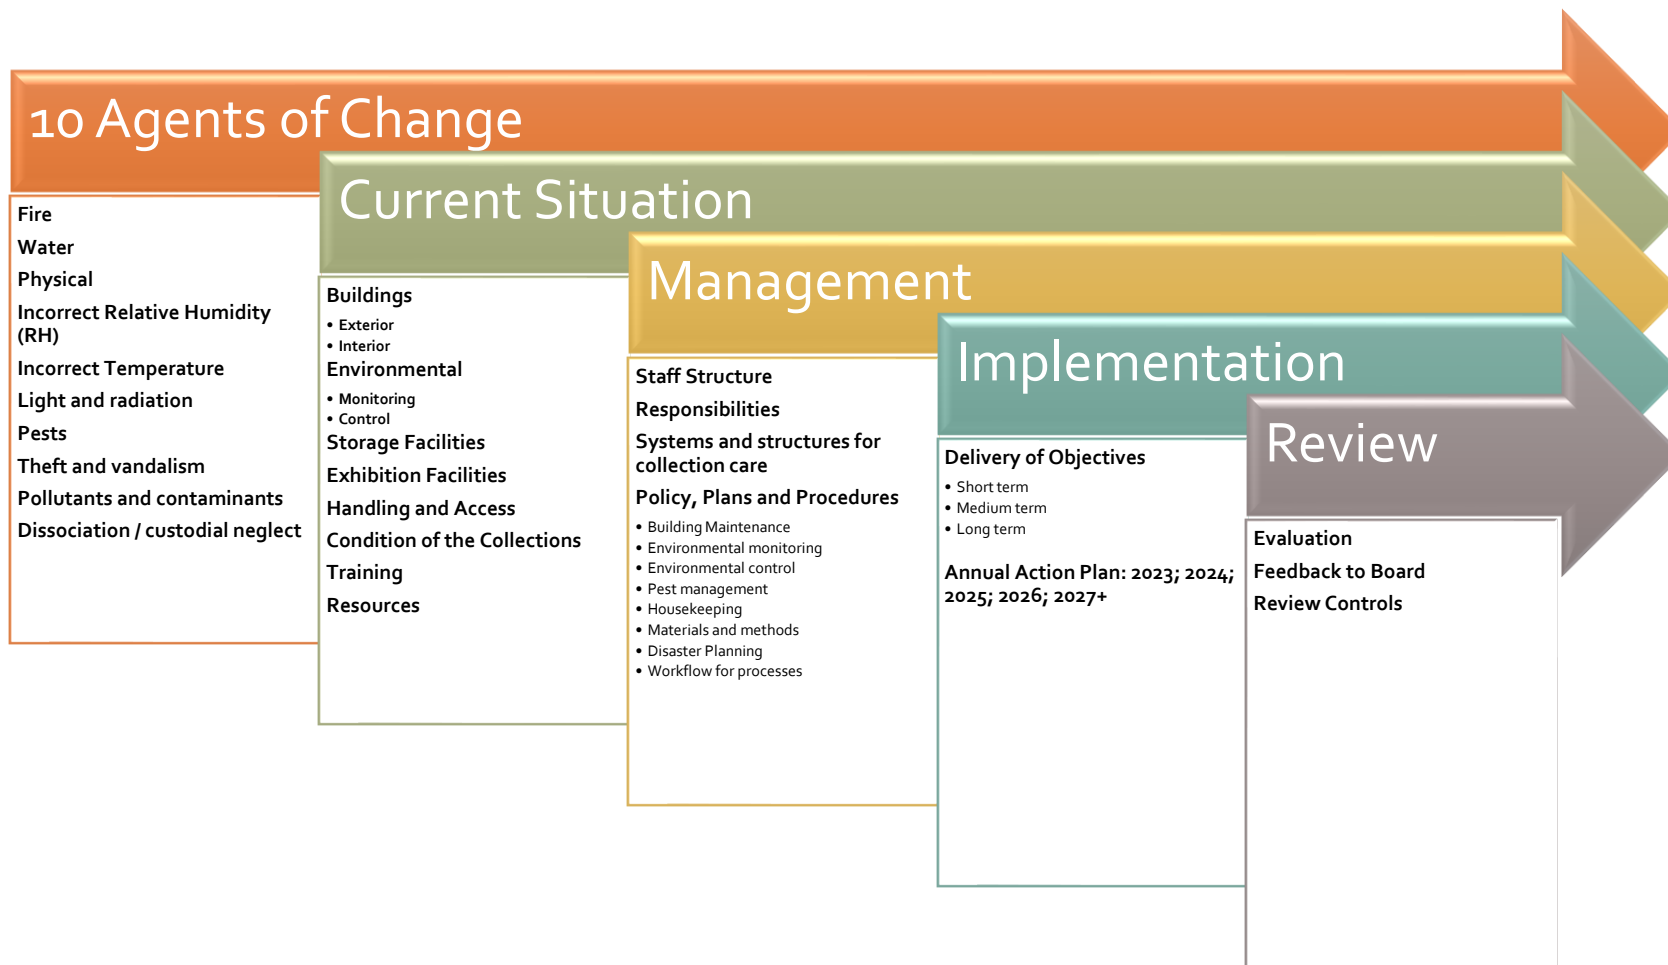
10 Agents of Change

Fire
Water
Physical
Incorrect Relative Humidity (RH)
Incorrect Temperature
Light and radiation
Pests
Theft and vandalism
Pollutants and contaminants
Dissociation / custodial neglect

Current Situation

Buildings
• Exterior
• Interior
Environmental
• Monitoring
• Control
Storage Facilities
Exhibition Facilities
Handling and Access
Condition of the Collections
Training
Resources

Management

Staff Structure
Responsibilities
Systems and structures for collection care
Policy, Plans and Procedures
• Building Maintenance
• Environmental monitoring
• Environmental control
• Pest management
• Housekeeping
• Materials and methods
• Disaster Planning
• Workflow for processes

Implementation

Delivery of Objectives
• Short term
• Medium term
• Long term

Annual Action Plan: 2023; 2024; 2025; 2026; 2027+

Review

Evaluation
Feedback to Board
Review Controls